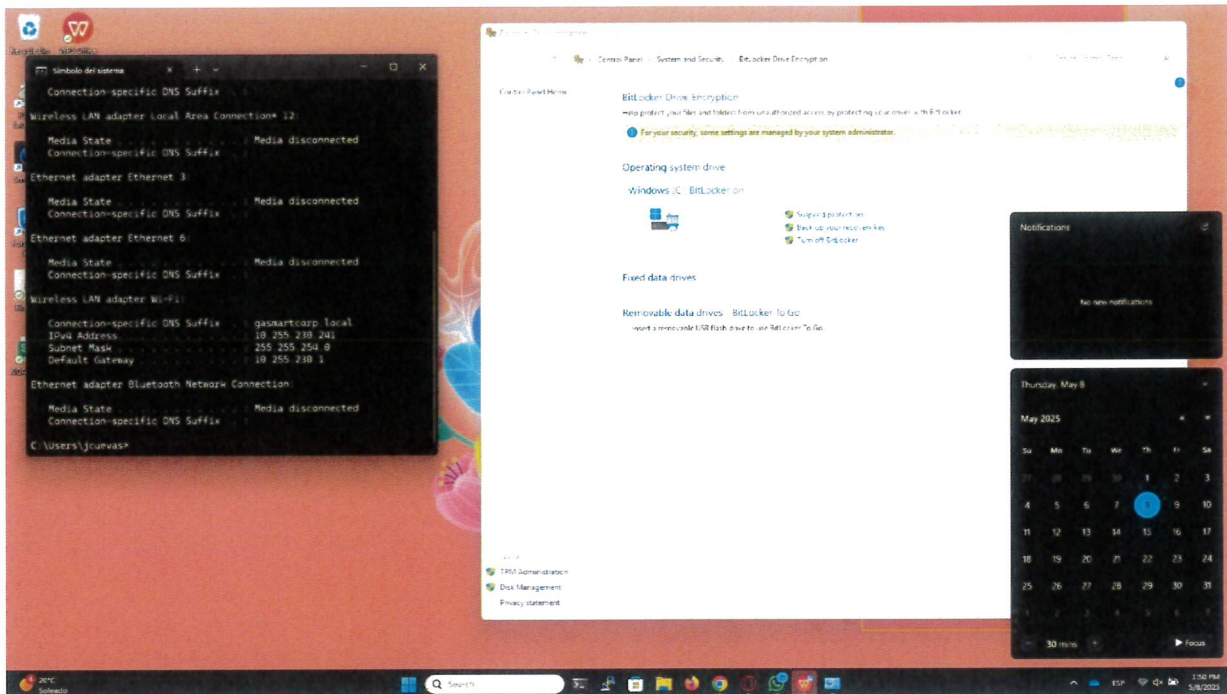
Símbolo del sistema

Connection-specific DNS Suffix . :

Wireless LAN adapter Local Area Connection* 12:

Media State . . . . . . . . . . . : Media disconnected
Connection-specific DNS Suffix . :

Ethernet adapter Ethernet 3:

Media State . . . . . . . . . . . : Media disconnected
Connection-specific DNS Suffix . :

Ethernet adapter Ethernet 6:

Media State . . . . . . . . . . . : Media disconnected
Connection-specific DNS Suffix . :

Wireless LAN adapter Wi-Fi:

Connection-specific DNS Suffix . : gasmartcorp.local
IPv4 Address. . . . . . . . . . . : 10.255.230.241
Subnet Mask . . . . . . . . . . . : 255.255.254.0
Default Gateway . . . . . . . . . : 10.255.230.1

Ethernet adapter Bluetooth Network Connection:

Media State . . . . . . . . . . . : Media disconnected
Connection-specific DNS Suffix . :

C:\Users\jcuevas>

Control Panel > System and Security > BitLocker Drive Encryption

Control Panel Home

BitLocker Drive Encryption
Help protect your files and folders from unauthorized access by protecting your drives with BitLocker.

For your security, some settings are managed by your system administrator.

Operating system drive
Windows (C:) BitLocker on

Suspend protection
Back up your recovery key
Turn off BitLocker

Fixed data drives

Removable data drives - BitLocker To Go
Insert a removable USB flash drive to use BitLocker To Go.

TPM Administration
Disk Management
Privacy statement

Notifications
No new notifications

Thursday, May 8

May 2025

| Su | Mo | Tu | We | Th | Fr | Sa |
|---|---|---|---|---|---|---|
| 27 | 28 | 29 | 30 | 1 | 2 | 3 |
| 4 | 5 | 6 | 7 | 8 | 9 | 10 |
| 11 | 12 | 13 | 14 | 15 | 16 | 17 |
| 18 | 19 | 20 | 21 | 22 | 23 | 24 |
| 25 | 26 | 27 | 28 | 29 | 30 | 31 |
| 1 | 2 | 3 | 4 | 5 | 6 | 7 |

30 mins
Focus

20°C
Soleado
Search
ESP
1:50 PM
5/8/2025